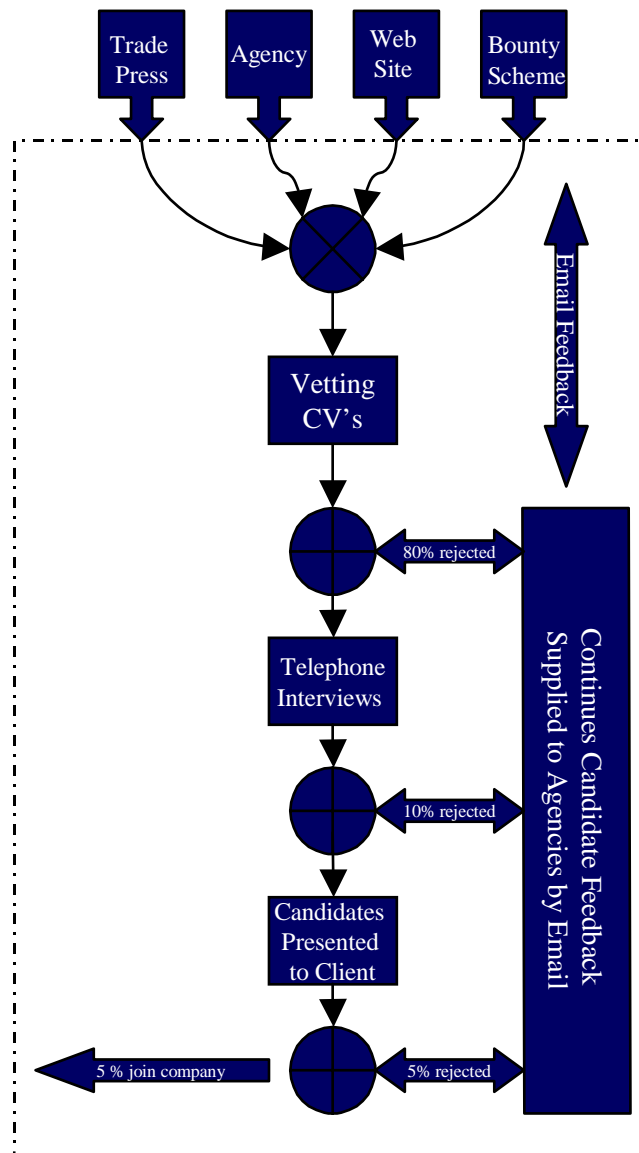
Trade Press

Agency

Web Site

Bounty Scheme

Email Feedback

Vetting CV's

80% rejected

Telephone Interviews

10% rejected

Candidates Presented to Client

5% rejected

5 % join company

Continues Candidate Feedback Supplied to Agencies by Email